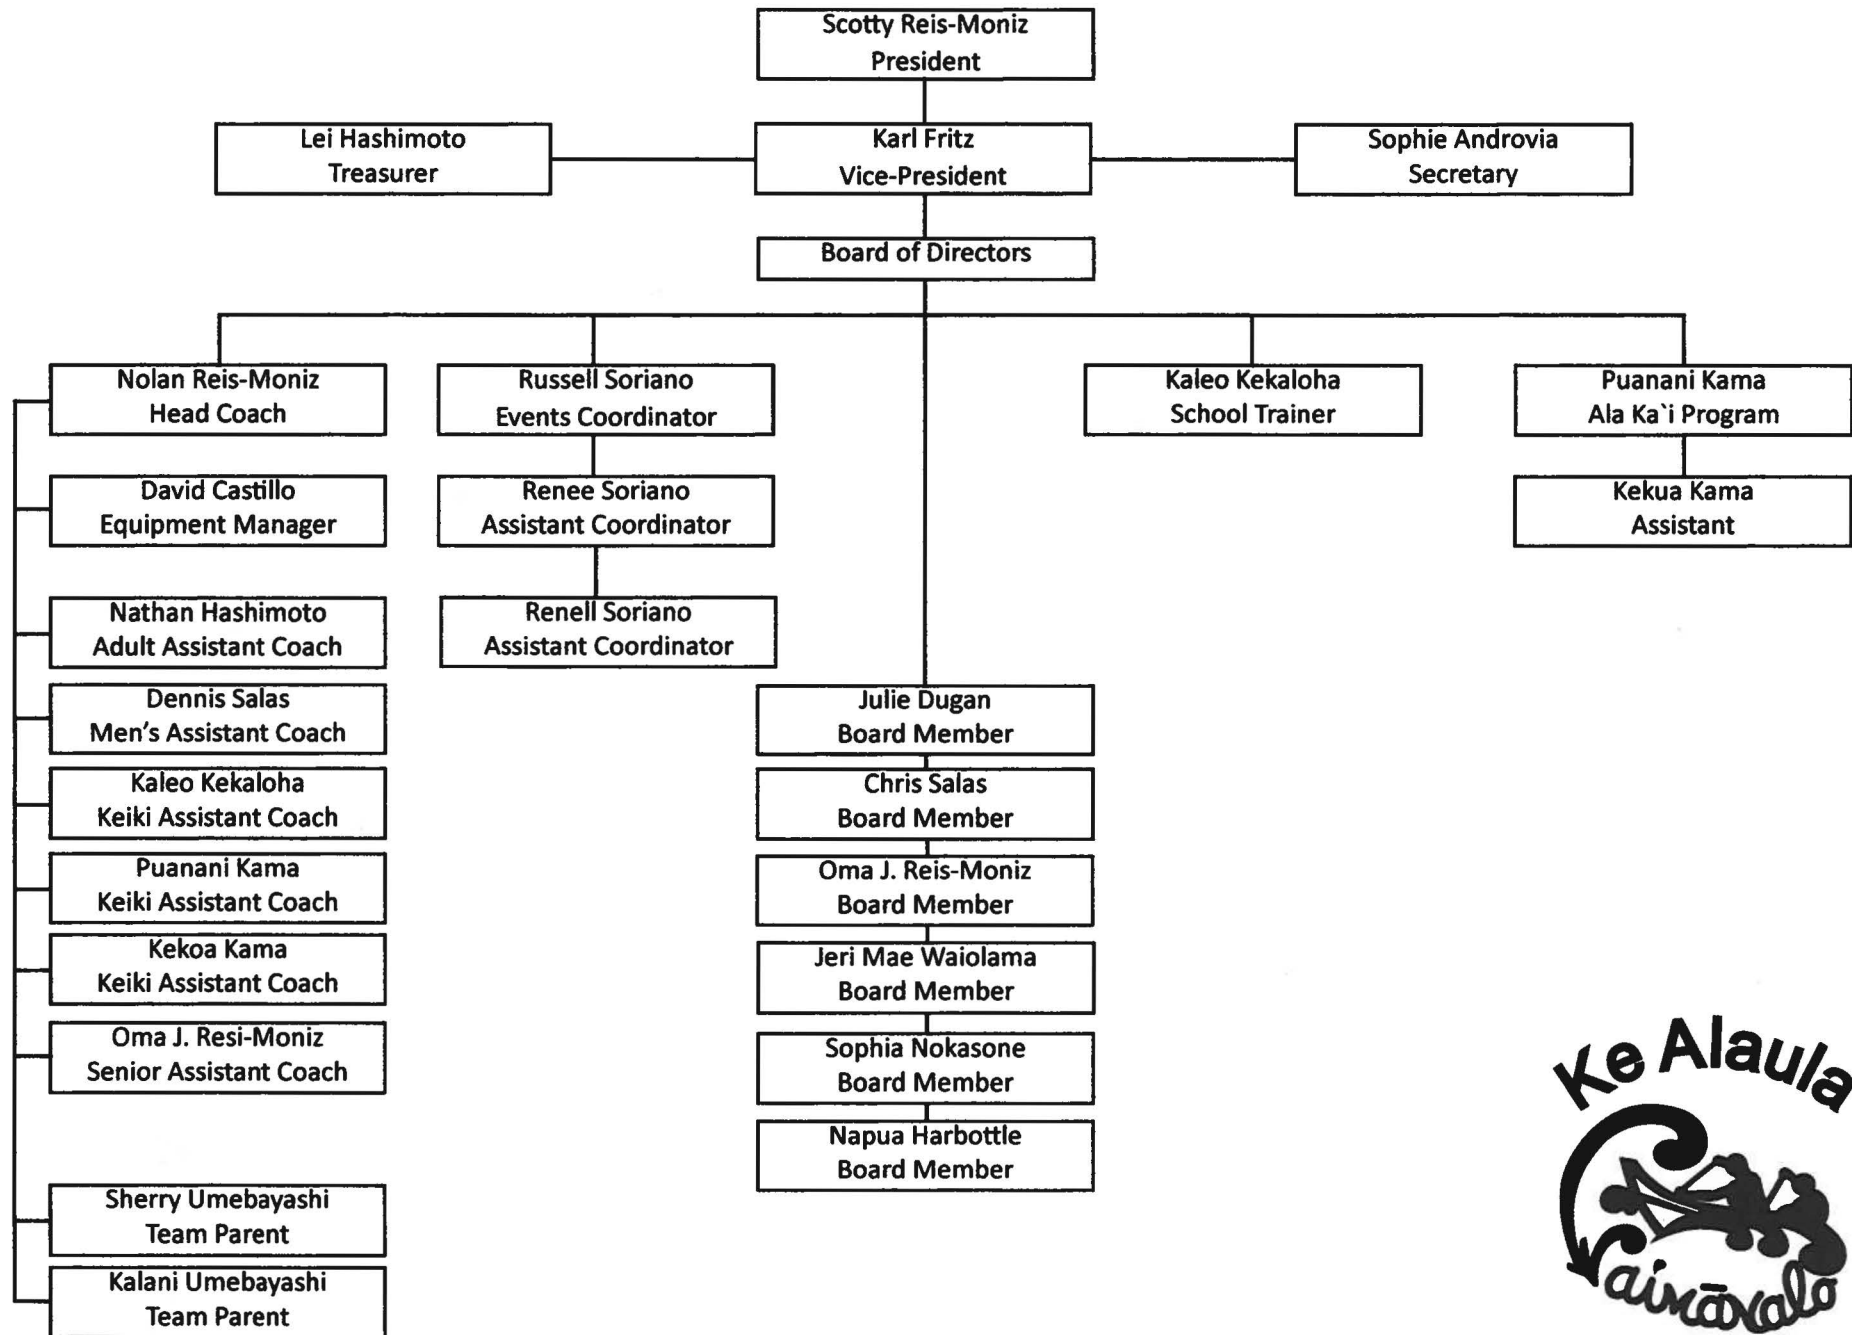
Scotty Reis-Moniz
President

Lei Hashimoto
Treasurer

Karl Fritz
Vice-President

Sophie Androvia
Secretary

Board of Directors

Nolan Reis-Moniz
Head Coach

Russell Soriano
Events Coordinator

Kaleo Kekaloha
School Trainer

Puanani Kama
Ala Ka`i Program

David Castillo
Equipment Manager

Renee Soriano
Assistant Coordinator

Kekua Kama
Assistant

Nathan Hashimoto
Adult Assistant Coach

Renell Soriano
Assistant Coordinator

Dennis Salas
Men's Assistant Coach

Julie Dugan
Board Member

Kaleo Kekaloha
Keiki Assistant Coach

Chris Salas
Board Member

Puanani Kama
Keiki Assistant Coach

Oma J. Reis-Moniz
Board Member

Kekoa Kama
Keiki Assistant Coach

Jeri Mae Waiolama
Board Member

Oma J. Resi-Moniz
Senior Assistant Coach

Sophia Nokasone
Board Member

Napua Harbottle
Board Member

Sherry Umebayashi
Team Parent

Kalani Umebayashi
Team Parent

Ke Alaula
Waimānalo